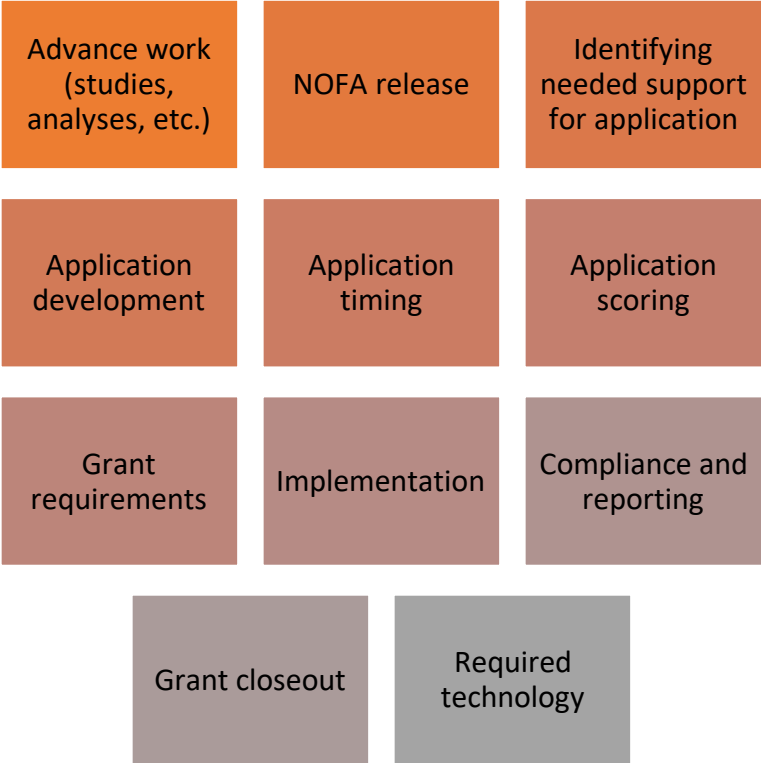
Advance work (studies, analyses, etc.)

NOFA release

Identifying needed support for application

Application development

Application timing

Application scoring

Grant requirements

Implementation

Compliance and reporting

Grant closeout

Required technology